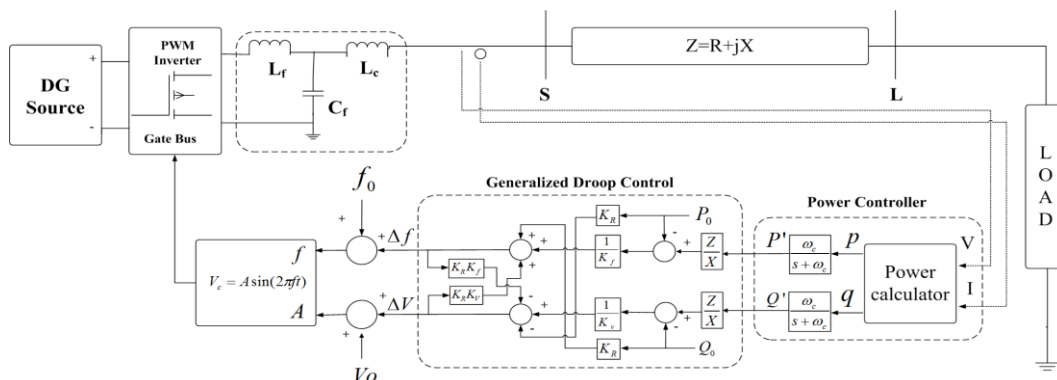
DG Source

+

-

PWM Inverter

Gate Bus

$L_f$

$C_f$

$L_c$

Z=R+jX

S

L

L O A D

$f_0$

+

+

$\Delta f$

$f$

$V_c = A\sin(2\pi ft)$

$A$

+

+

$\Delta V$

$V_0$

Generalized Droop Control

$K_R$

$P_0$

$\frac{1}{K_f}$

$K_R K_f$

$K_R K_v$

$\frac{1}{K_v}$

$K_R$

$Q_0$

$\frac{Z}{X}$

$\frac{Z}{X}$

+

-

Power Controller

$P'$

$\frac{\omega_c}{s+\omega_c}$

$p$

$Q'$

$\frac{\omega_c}{s+\omega_c}$

$q$

Power calculator

V

I